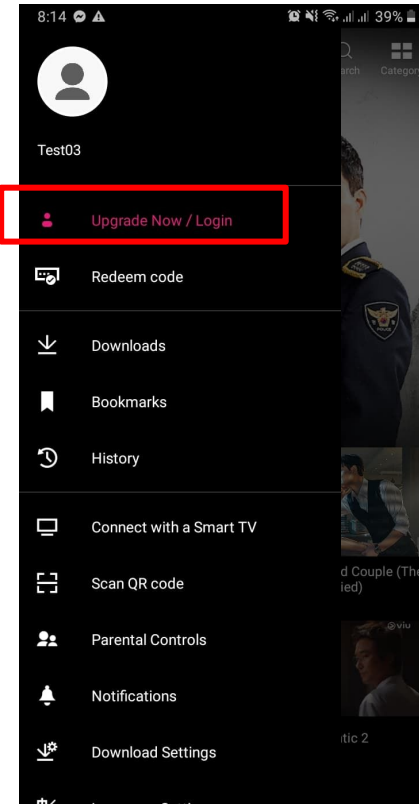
8:14 39%

arch Categor

Test03

Upgrade Now / Login

Redeem code

Downloads

Bookmarks

History

Connect with a Smart TV

Scan QR code

Parental Controls

Notifications

Download Settings

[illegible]

d Couple (The ied)

@viu

tic 2